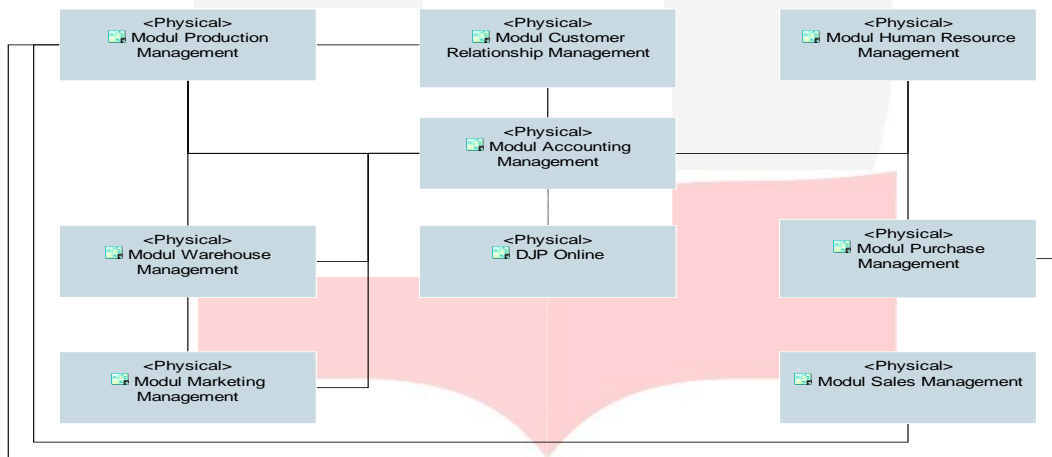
<Physical>
Modul Production Management

<Physical>
Modul Customer Relationship Management

<Physical>
Modul Human Resource Management

<Physical>
Modul Accounting Management

<Physical>
Modul Warehouse Management

<Physical>
DJP Online

<Physical>
Modul Purchase Management

<Physical>
Modul Marketing Management

<Physical>
Modul Sales Management